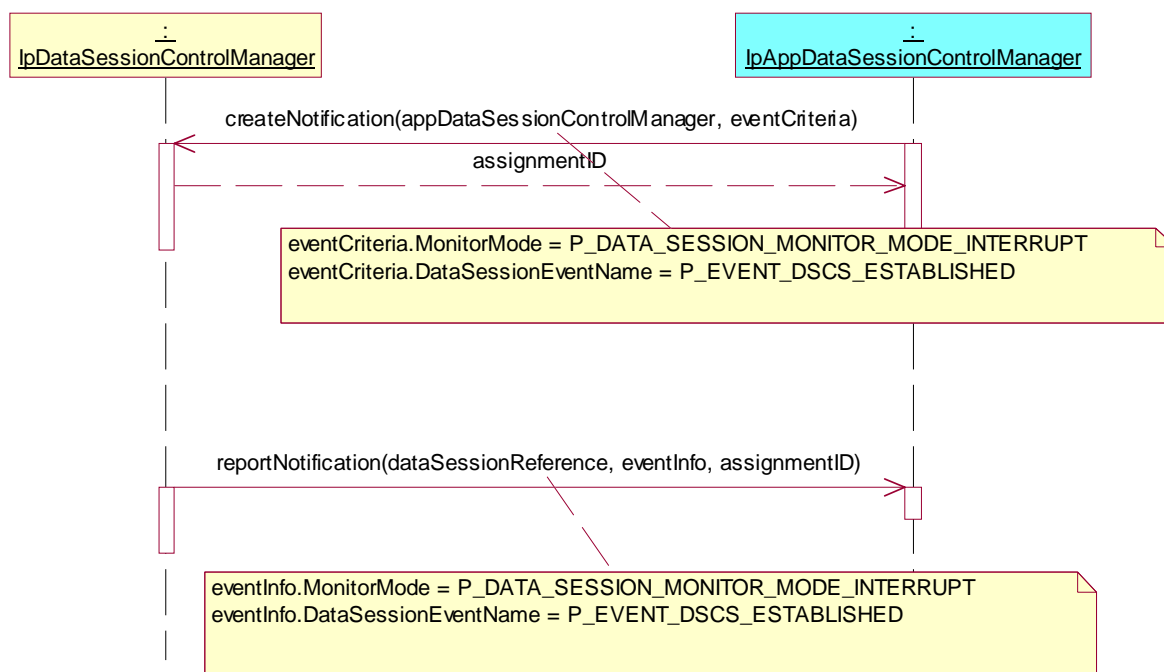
:
IpDataSessionControlManager

:
IpAppDataSessionControlManager

createNotification(appDataSessionControlManager, eventCriteria)

assignmentID

eventCriteria.MonitorMode = P_DATA_SESSION_MONITOR_MODE_INTERRUPT
eventCriteria.DataSessionEventName = P_EVENT_DSCS_ESTABLISHED

reportNotification(dataSessionReference, eventInfo, assignmentID)

eventInfo.MonitorMode = P_DATA_SESSION_MONITOR_MODE_INTERRUPT
eventInfo.DataSessionEventName = P_EVENT_DSCS_ESTABLISHED